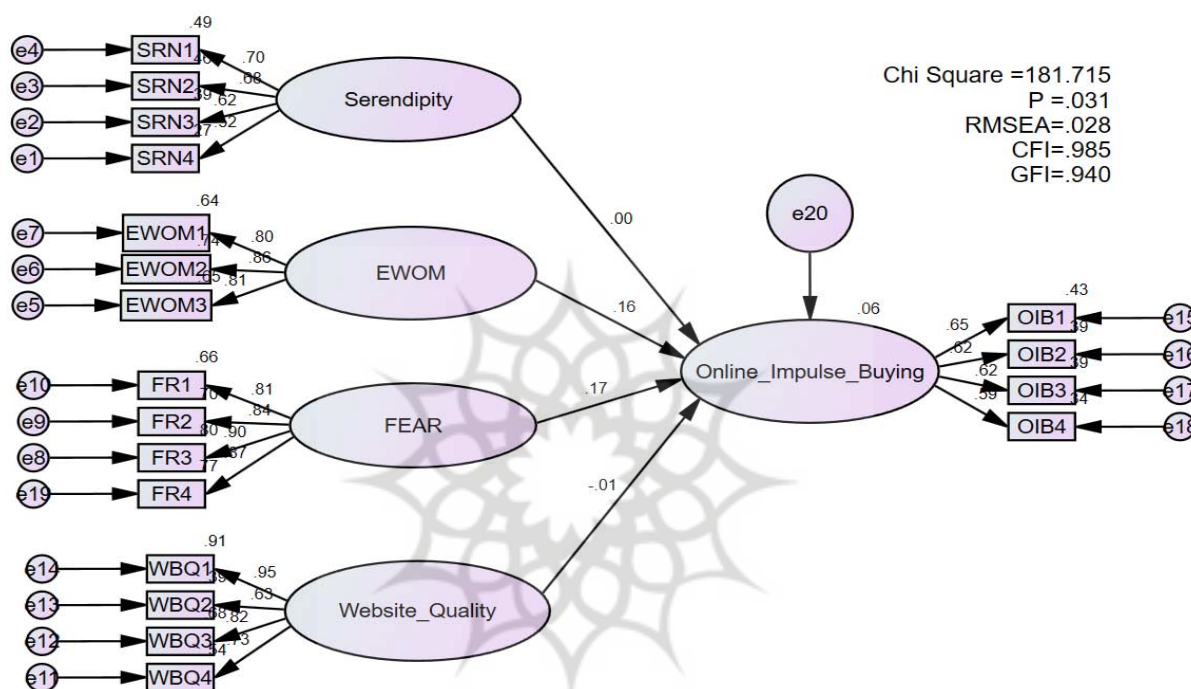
.49
e4 SRN1 .70
.46
e3 SRN2 .68
.39 .62
e2 SRN3 .52
.27
e1 SRN4
Serendipity

Chi Square =181.715
P =.031
RMSEA=.028
CFI=.985
GFI=.940

.64
e7 EWOM1 .80
.74
e6 EWOM2 .86
.65 .81
e5 EWOM3
EWOM

.00
e20
.16
.06
Online_Impulse_Buying
.43
.65 OIB1 e15
.62 .39
OIB2 e16
.62 .39
OIB3 e17
.59 .34
OIB4 e18

.66
e10 FR1 .81
.70
e9 FR2 .84
.80 .90
e8 FR3 .87
.77
e19 FR4
FEAR
.17

-.01

.91
e14 WBQ1 .95
.39
e13 WBQ2 .63
.68 .82
e12 WBQ3 .73
.54
e11 WBQ4
Website_Quality